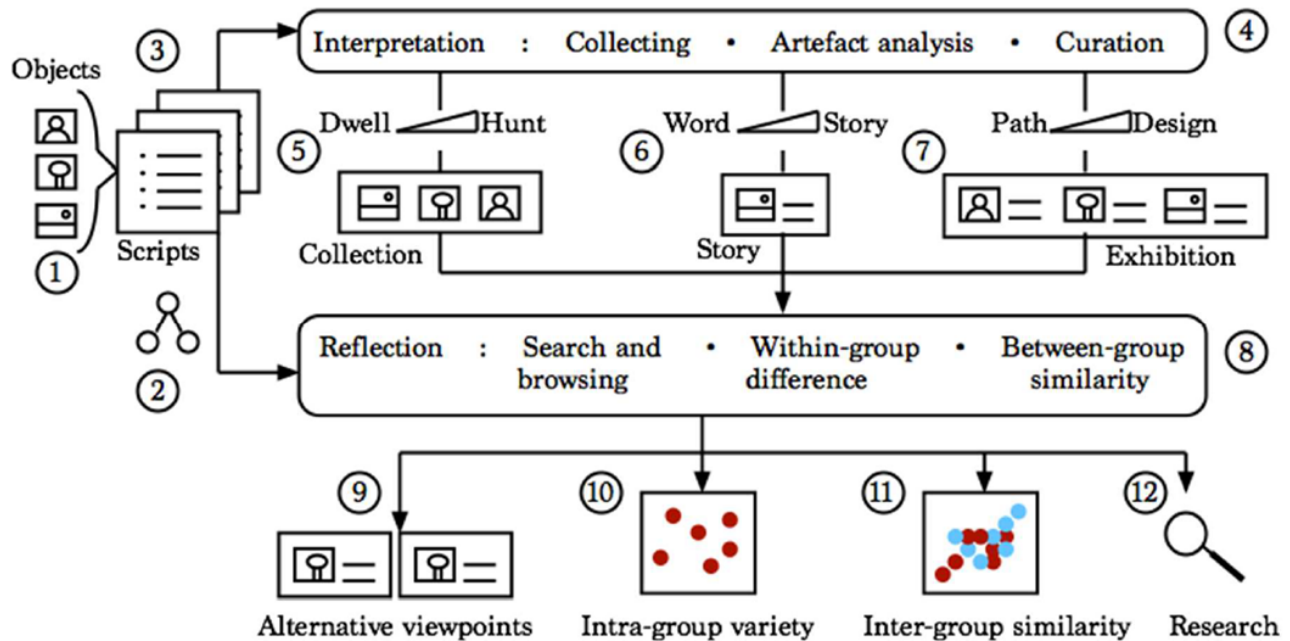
Objects

③

Scripts

①

②

Interpretation : Collecting • Artefact analysis • Curation

④

Dwell Hunt

⑤

Collection

Word Story

⑥

Story

Path Design

⑦

Exhibition

Reflection : Search and browsing • Within-group difference • Between-group similarity

⑧

⑨

Alternative viewpoints

⑩

Intra-group variety

⑪

Inter-group similarity

⑫

Research